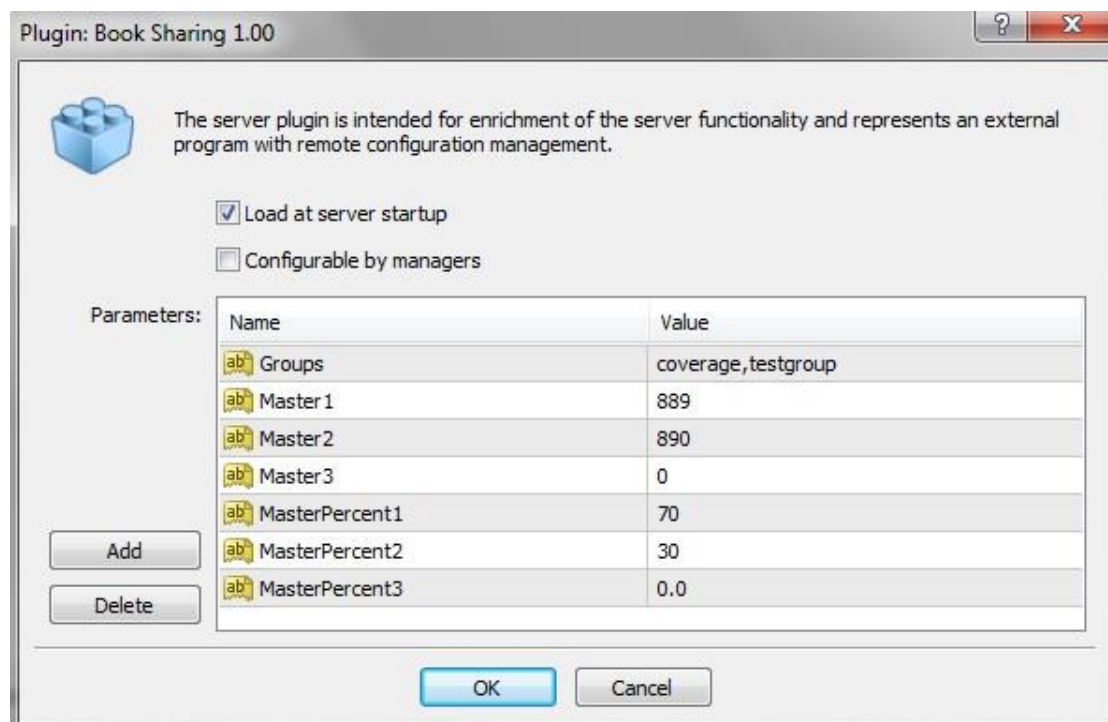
Plugin: Book Sharing 1.00

?

X

The server plugin is intended for enrichment of the server functionality and represents an external program with remote configuration management.

Load at server startup

Configurable by managers

Parameters:

| Name | Value |
|---|---|
| ab Groups | coverage,testgroup |
| ab Master1 | 889 |
| ab Master2 | 890 |
| ab Master3 | 0 |
| ab MasterPercent1 | 70 |
| ab MasterPercent2 | 30 |
| ab MasterPercent3 | 0.0 |

Add

Delete

OK

Cancel